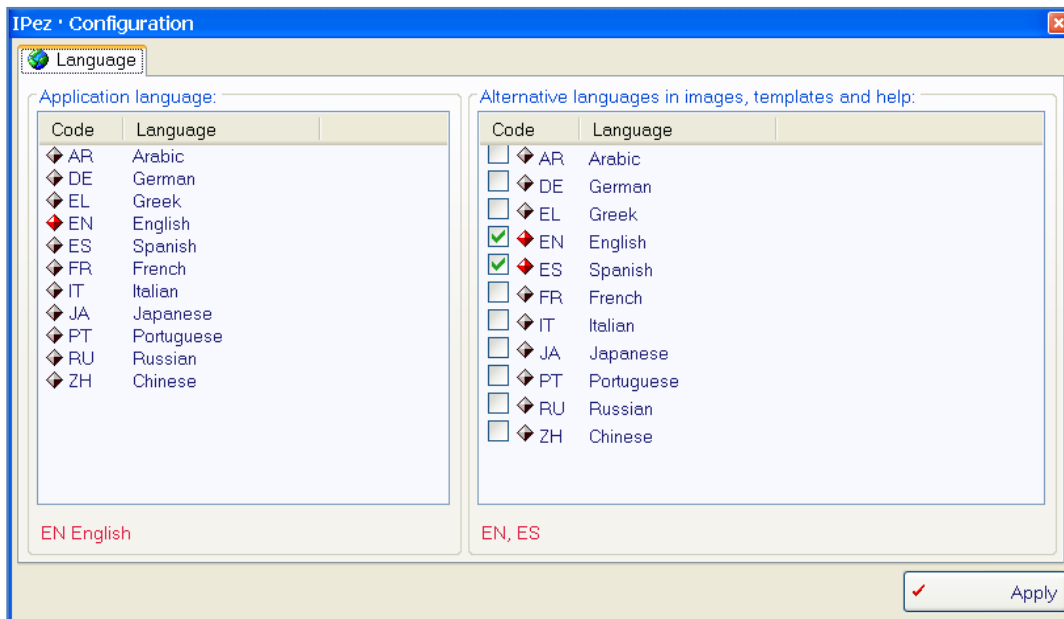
IPez · Configuration

Language

Application language:

| Code | Language |
|---|---|
| AR | Arabic |
| DE | German |
| EL | Greek |
| EN | English |
| ES | Spanish |
| FR | French |
| IT | Italian |
| JA | Japanese |
| PT | Portuguese |
| RU | Russian |
| ZH | Chinese |

EN English

Alternative languages in images, templates and help:

| Code | Language |
|---|---|
| AR | Arabic |
| DE | German |
| EL | Greek |
| EN | English |
| ES | Spanish |
| FR | French |
| IT | Italian |
| JA | Japanese |
| PT | Portuguese |
| RU | Russian |
| ZH | Chinese |

EN, ES

Apply